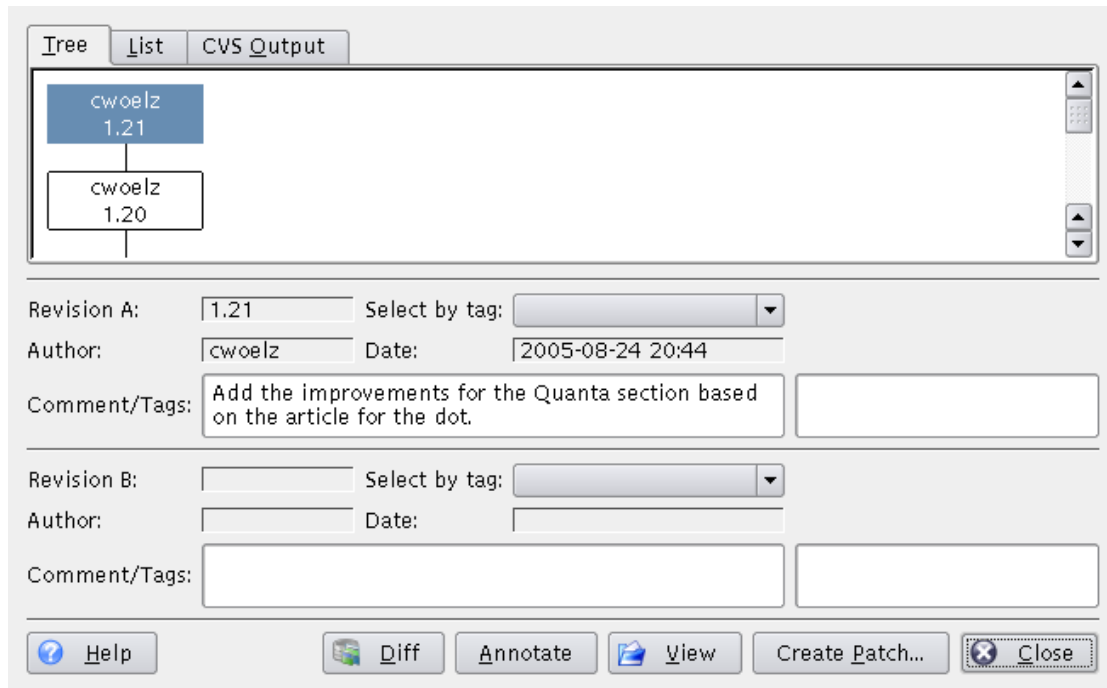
Tree | List | CVS Output

cwoelz
1.21

cwoelz
1.20

Revision A: 1.21 Select by tag:
Author: cwoelz Date: 2005-08-24 20:44
Comment/Tags: Add the improvements for the Quanta section based on the article for the dot.

Revision B: Select by tag:
Author: Date:
Comment/Tags:

Help | Diff | Annotate | View | Create Patch... | Close